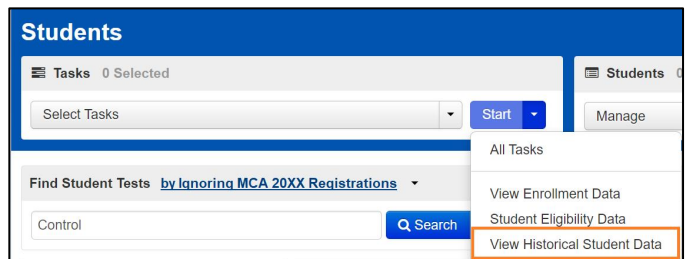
Students

Tasks 0 Selected

Select Tasks

Start

Students

Manage

All Tasks

View Enrollment Data

Student Eligibility Data

View Historical Student Data

Find Student Tests by Ignoring MCA 20XX Registrations

Control

Search